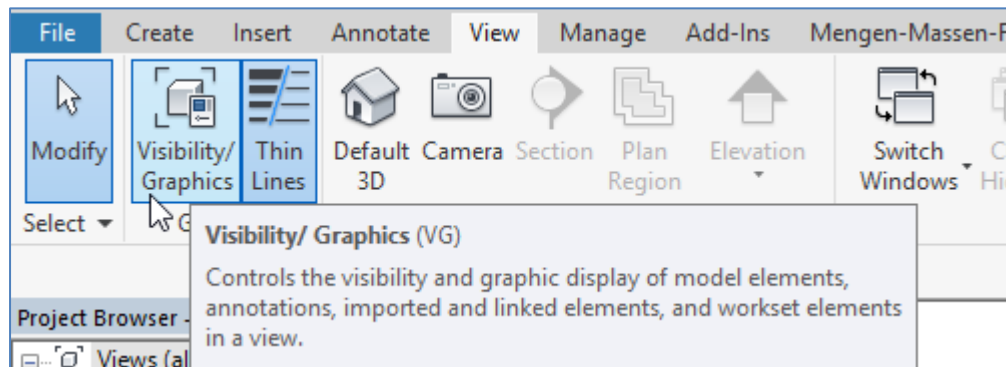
File Create Insert Annotate View Manage Add-Ins Mengen-Massen-F

Modify Visibility/ Graphics Thin Lines Default 3D Camera Section Plan Region Elevation Switch Windows C Hi

Select ▾ G

Visibility/ Graphics (VG)

Controls the visibility and graphic display of model elements, annotations, imported and linked elements, and workset elements in a view.

Project Browser -

Views (al